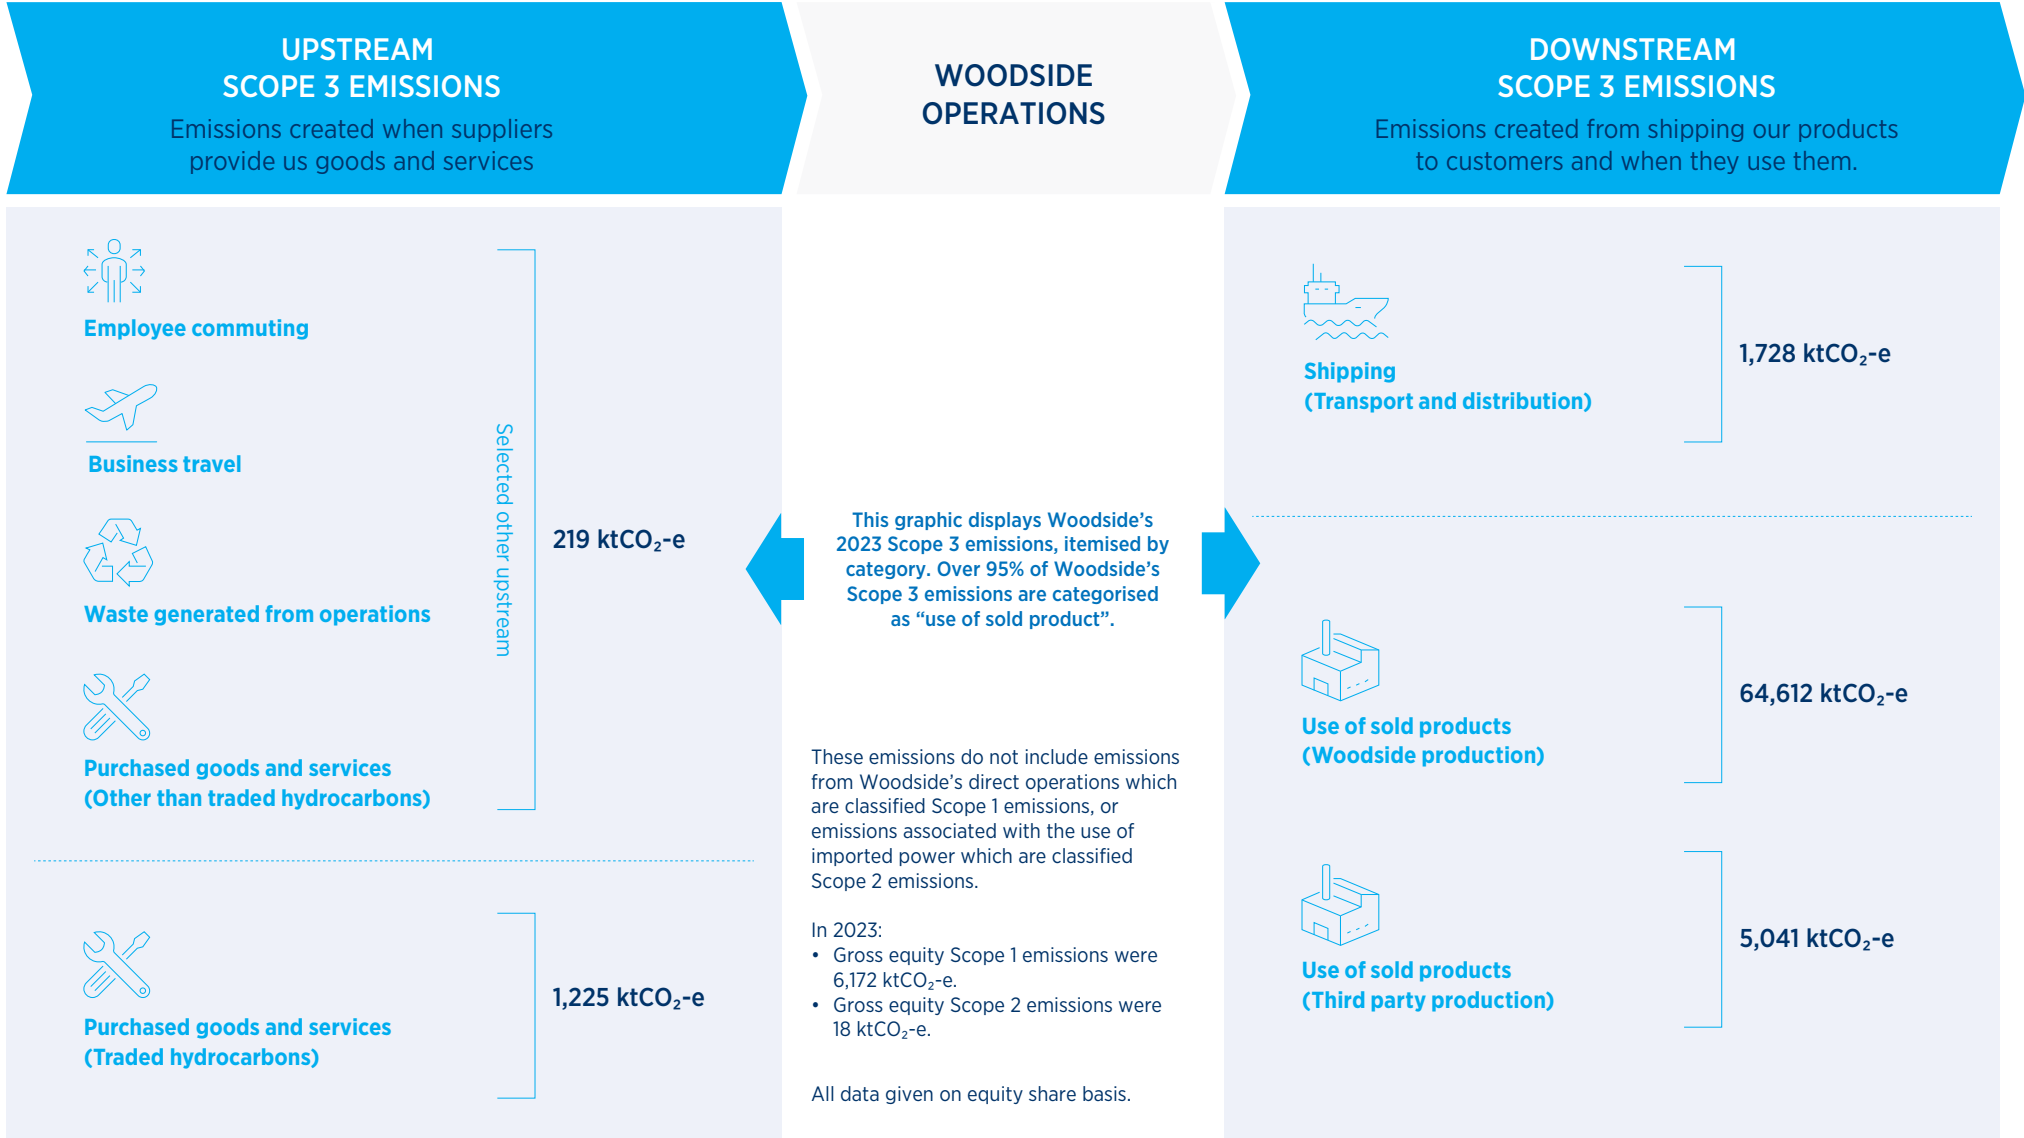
UPSTREAM
SCOPE 3 EMISSIONS
Emissions created when suppliers provide us goods and services

WOODSIDE
OPERATIONS

DOWNSTREAM
SCOPE 3 EMISSIONS
Emissions created from shipping our products to customers and when they use them.

Employee commuting

Business travel

Waste generated from operations

Purchased goods and services
(Other than traded hydrocarbons)

Selected other upstream

219 ktCO$_2$-e

Purchased goods and services
(Traded hydrocarbons)

1,225 ktCO$_2$-e

This graphic displays Woodside's 2023 Scope 3 emissions, itemised by category. Over 95% of Woodside's Scope 3 emissions are categorised as "use of sold product".

These emissions do not include emissions from Woodside's direct operations which are classified Scope 1 emissions, or emissions associated with the use of imported power which are classified Scope 2 emissions.

In 2023:
• Gross equity Scope 1 emissions were 6,172 ktCO$_2$-e.
• Gross equity Scope 2 emissions were 18 ktCO$_2$-e.

All data given on equity share basis.

Shipping
(Transport and distribution)

1,728 ktCO$_2$-e

Use of sold products
(Woodside production)

64,612 ktCO$_2$-e

Use of sold products
(Third party production)

5,041 ktCO$_2$-e